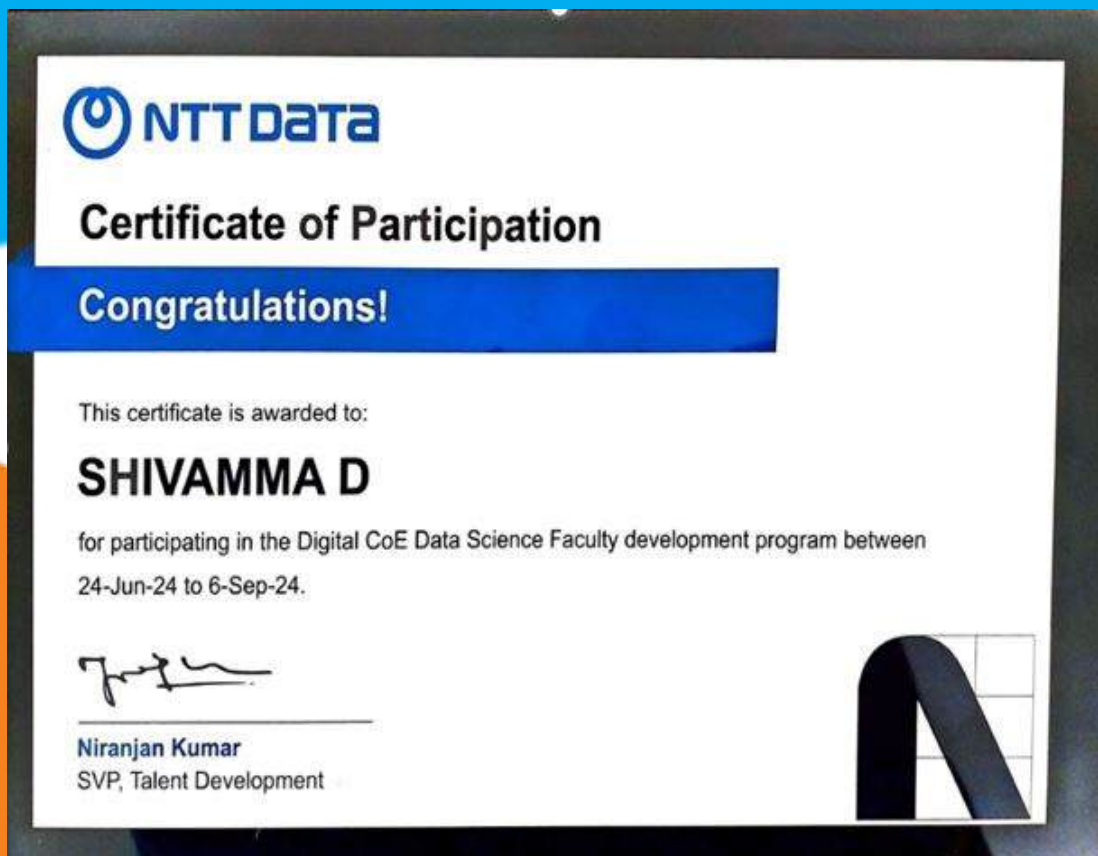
NTT DaTa

Certificate of Participation

Congratulations!

This certificate is awarded to:

SHIVAMMA D

for participating in the Digital CoE Data Science Faculty development program between 24-Jun-24 to 6-Sep-24.

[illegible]

Niranjan Kumar
SVP, Talent Development